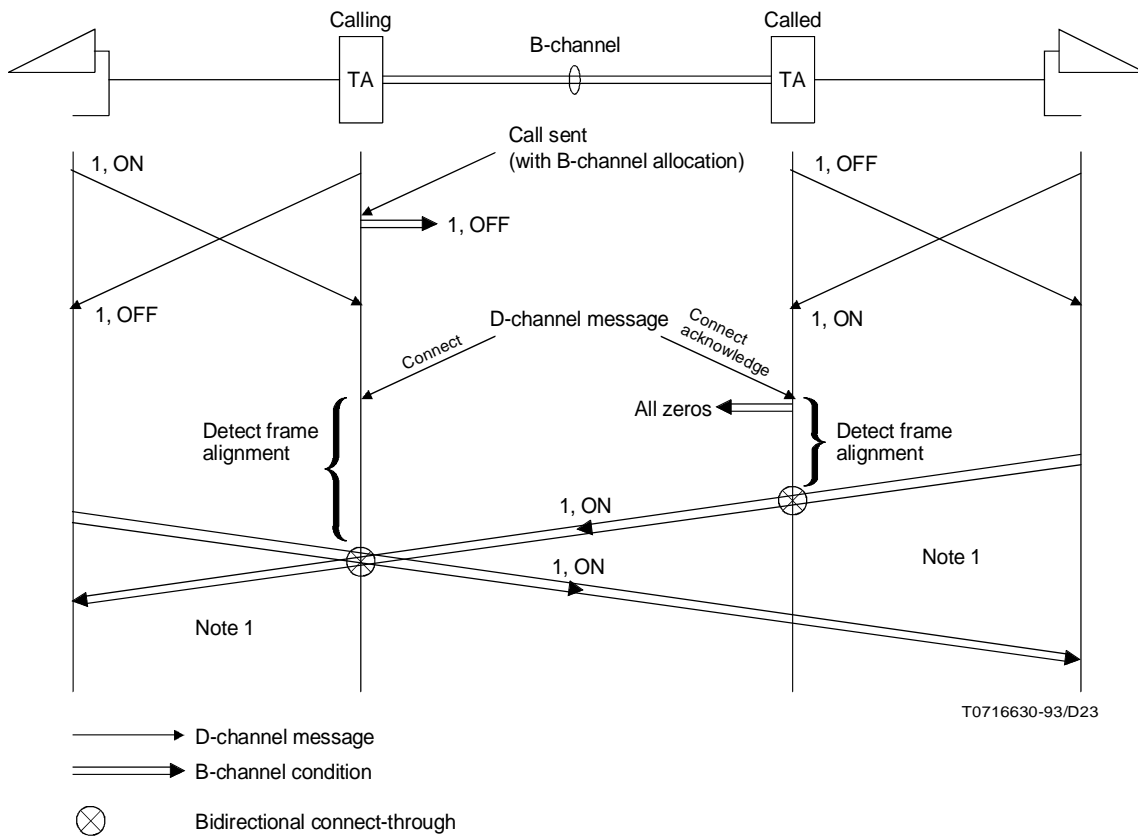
Calling
Called
B-channel
TA
TA
Call sent
(with B-channel allocation)
1, ON
1, OFF
1, OFF
1, OFF
1, ON
D-channel message
Connect
Connect acknowledge
All zeros
Detect frame alignment
Detect frame alignment
1, ON
1, ON
Note 1
Note 1
T0716630-93/D23
D-channel message
B-channel condition
Bidirectional connect-through